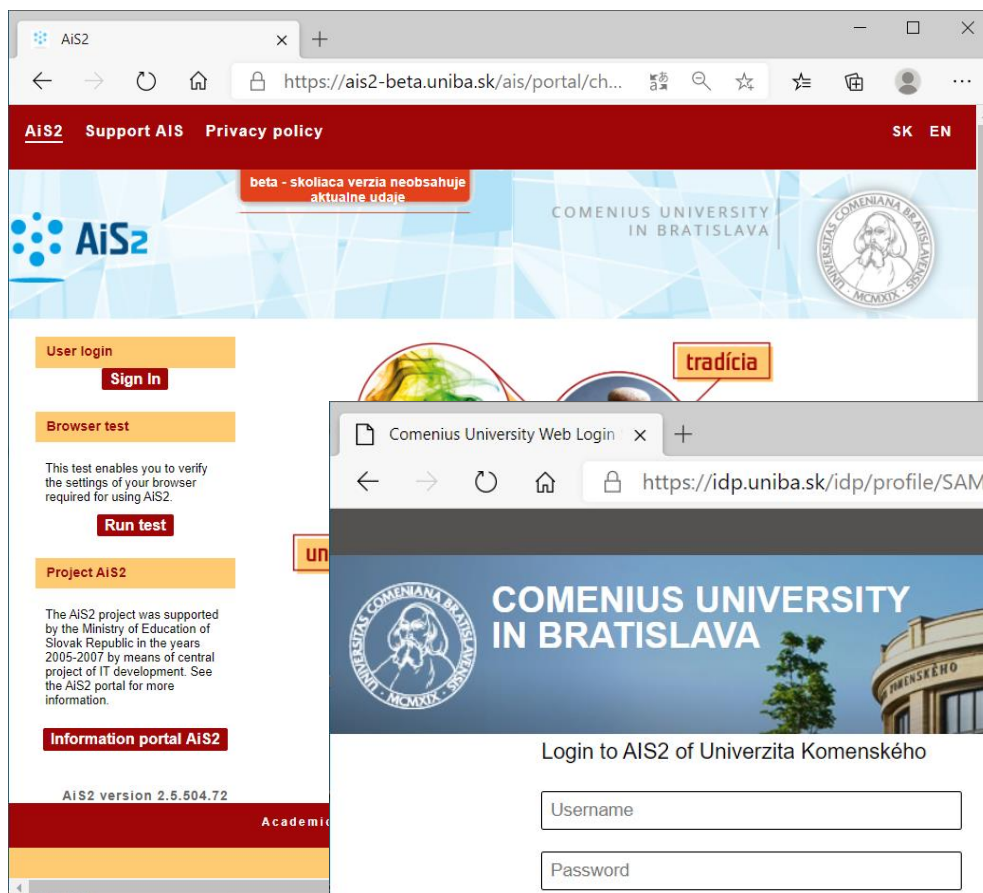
AiS2
https://ais2-beta.uniba.sk/ais/portal/ch...

AiS2 Support AIS Privacy policy SK EN

beta - skoliaca verzia neobsahuje aktualne udaje

AiS2

COMENIUS UNIVERSITY IN BRATISLAVA

UNIVERSITAS COMENIANA BRATISLAVENSIS MCMXIX

User login
Sign In

Browser test

This test enables you to verify the settings of your browser required for using AiS2.

Run test

Project AiS2

The AiS2 project was supported by the Ministry of Education of Slovak Republic in the years 2005-2007 by means of central project of IT development. See the AiS2 portal for more information.

Information portal AiS2

AiS2 version 2.5.504.72

Academic

tradícia

un

Comenius University Web Login
https://idp.uniba.sk/idp/profile/SAM

UNIVERSITAS COMENIANA BRATISLAVENSIS MCMXIX

COMENIUS UNIVERSITY IN BRATISLAVA

MENSKÉHO

Login to AIS2 of Univerzita Komenského

Username

Password